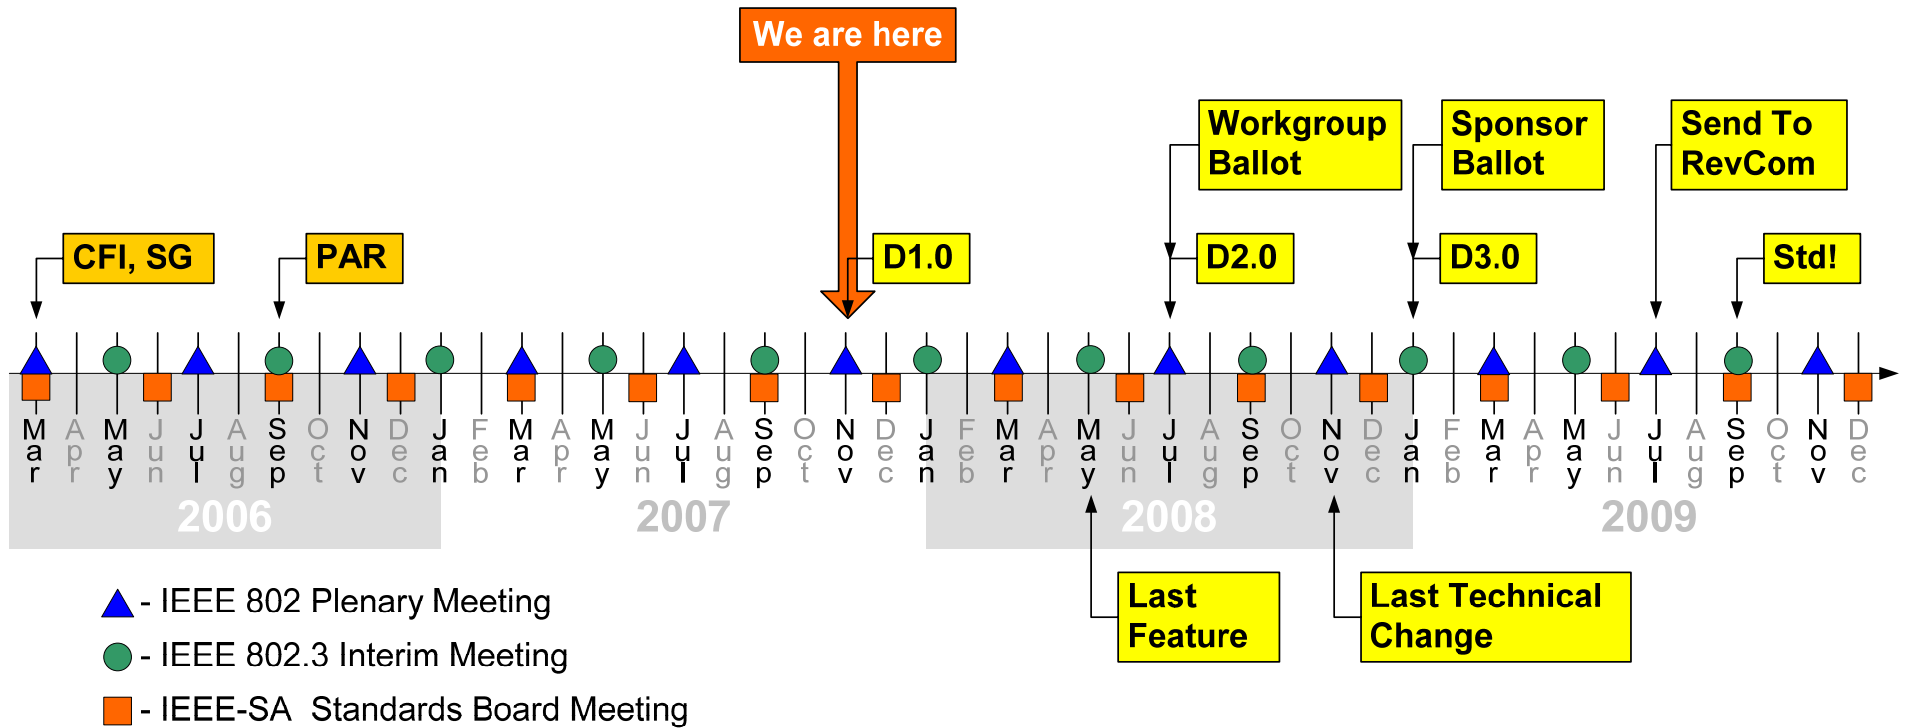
We are here

Workgroup Ballot

Sponsor Ballot

Send To RevCom

CFI, SG

PAR

D1.0

D2.0

D3.0

Std!

Mar Apr May Jun Jul Aug Sep Oct Nov Dec Jan Feb Mar Apr May Jun Jul Aug Sep Oct Nov Dec Jan Feb Mar Apr May Jun Jul Aug Sep Oct Nov Dec Jan Feb Mar Apr May Jun Jul Aug Sep Oct Nov Dec

2006 2007 2008 2009

Last Feature

Last Technical Change

- IEEE 802 Plenary Meeting

- IEEE 802.3 Interim Meeting

- IEEE-SA Standards Board Meeting